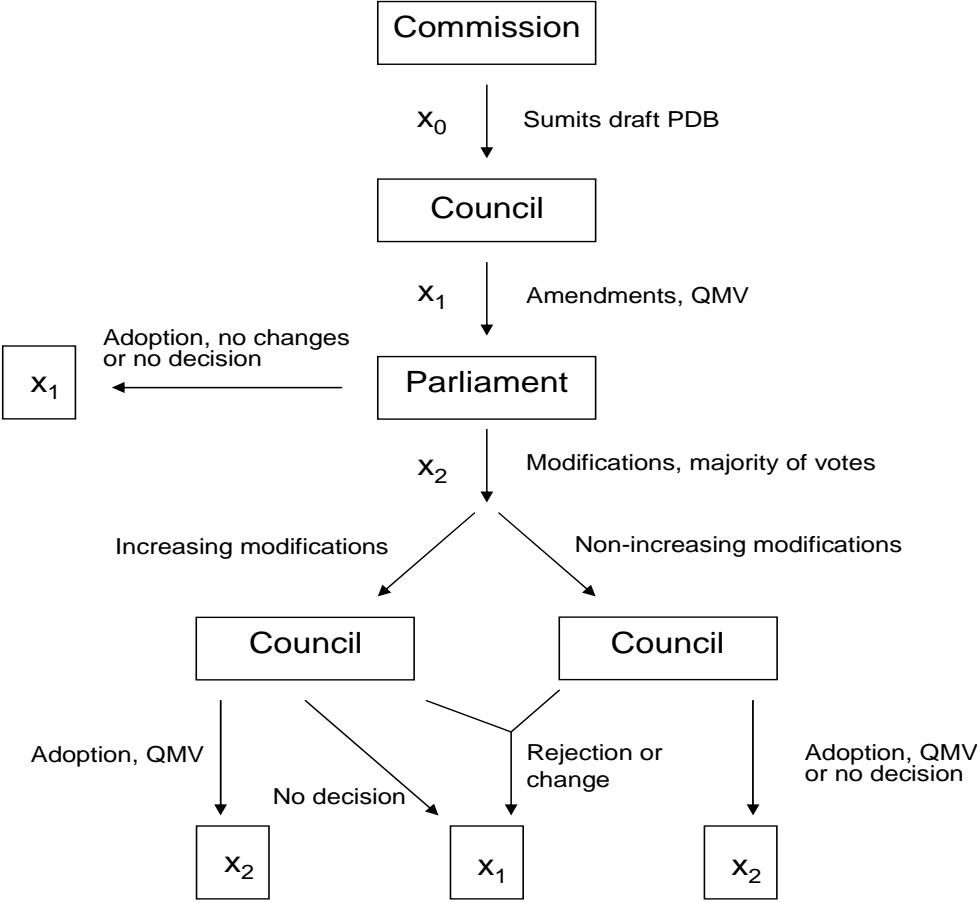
Commission

$x_0$

Sumits draft PDB

Council

$x_1$

Amendments, QMV

Adoption, no changes or no decision

$x_1$

Parliament

$x_2$

Modifications, majority of votes

Increasing modifications

Non-increasing modifications

Council

Council

Adoption, QMV

No decision

Rejection or change

Adoption, QMV or no decision

$x_2$

$x_1$

$x_2$